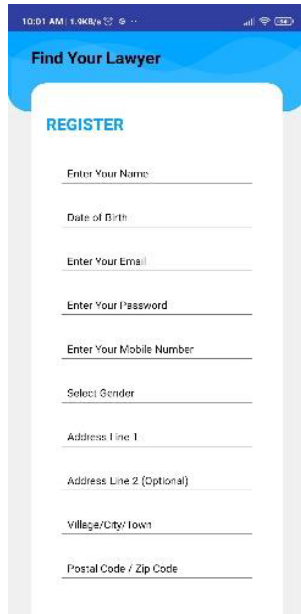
10:01 AM | 1.9KB/s ··· 34

Find Your Lawyer

REGISTER

Enter Your Name

Date of Birth

Enter Your Email

Enter Your Password

Enter Your Mobile Number

Select Gender

Address Line 1

Address Line 2 (Optional)

Village/City/Town

Postal Code / Zip Code